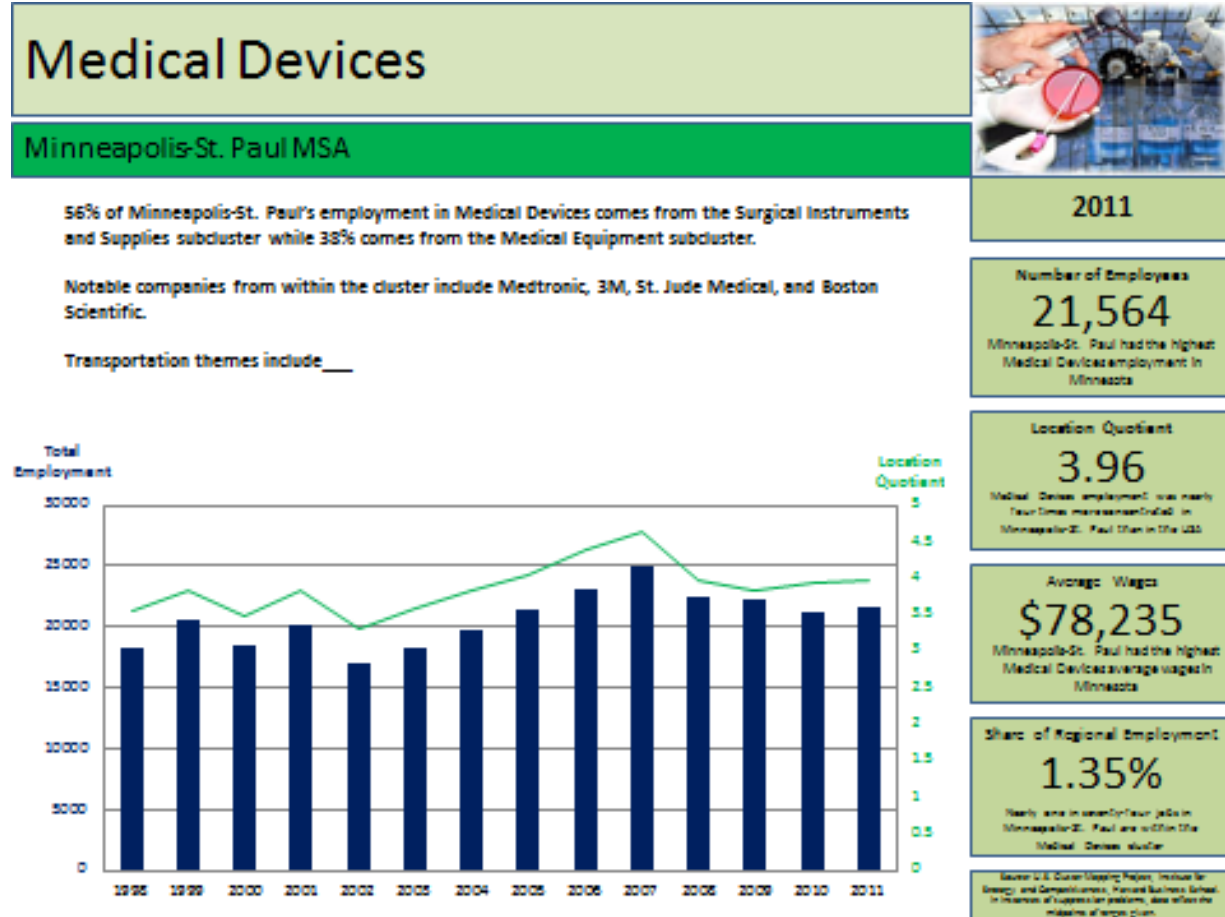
Medical Devices

Minneapolis-St. Paul MSA

2011

56% of Minneapolis-St. Paul's employment in Medical Devices comes from the Surgical Instruments and Supplies subcluster while 38% comes from the Medical Equipment subcluster.

Notable companies from within the cluster include Medtronic, 3M, St. Jude Medical, and Boston Scientific.

Transportation themes include___

Number of Employees
21,564
Minneapolis-St. Paul had the highest Medical Devices employment in Minnesota

Location Quotient
3.96
Medical Devices employment was nearly four times more concentrated in Minneapolis-St. Paul than in the USA

Average Wages
$78,235
Minneapolis-St. Paul had the highest Medical Devices average wages in Minnesota

Share of Regional Employment
1.35%
Nearly one in seventy-four jobs in Minneapolis-St. Paul are within the Medical Devices cluster

Source: U.S. Cluster Mapping Project, Institute for Strategy and Competitiveness, Harvard Business School. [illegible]

Total Employment
Location Quotient
30000
25000
20000
15000
10000
5000
0
5
4.5
4
3.5
3
2.5
2
1.5
1
0.5
0
1998 1999 2000 2001 2002 2003 2004 2005 2006 2007 2008 2009 2010 2011